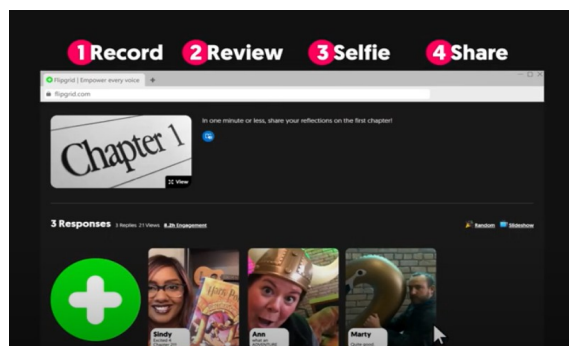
1 Record 2 Review 3 Selfie 4 Share

Flipgrid | Empower every voice +

flipgrid.com

Chapter 1

View

In one minute or less, share your reflections on the first chapter!

3 Responses 3 Replies, 21 Views, 8.2h Engagement

Random Slideshow

Sindy
Excited & Chapter 1!!

Ann
what an adventure!

Marty
Quite good.